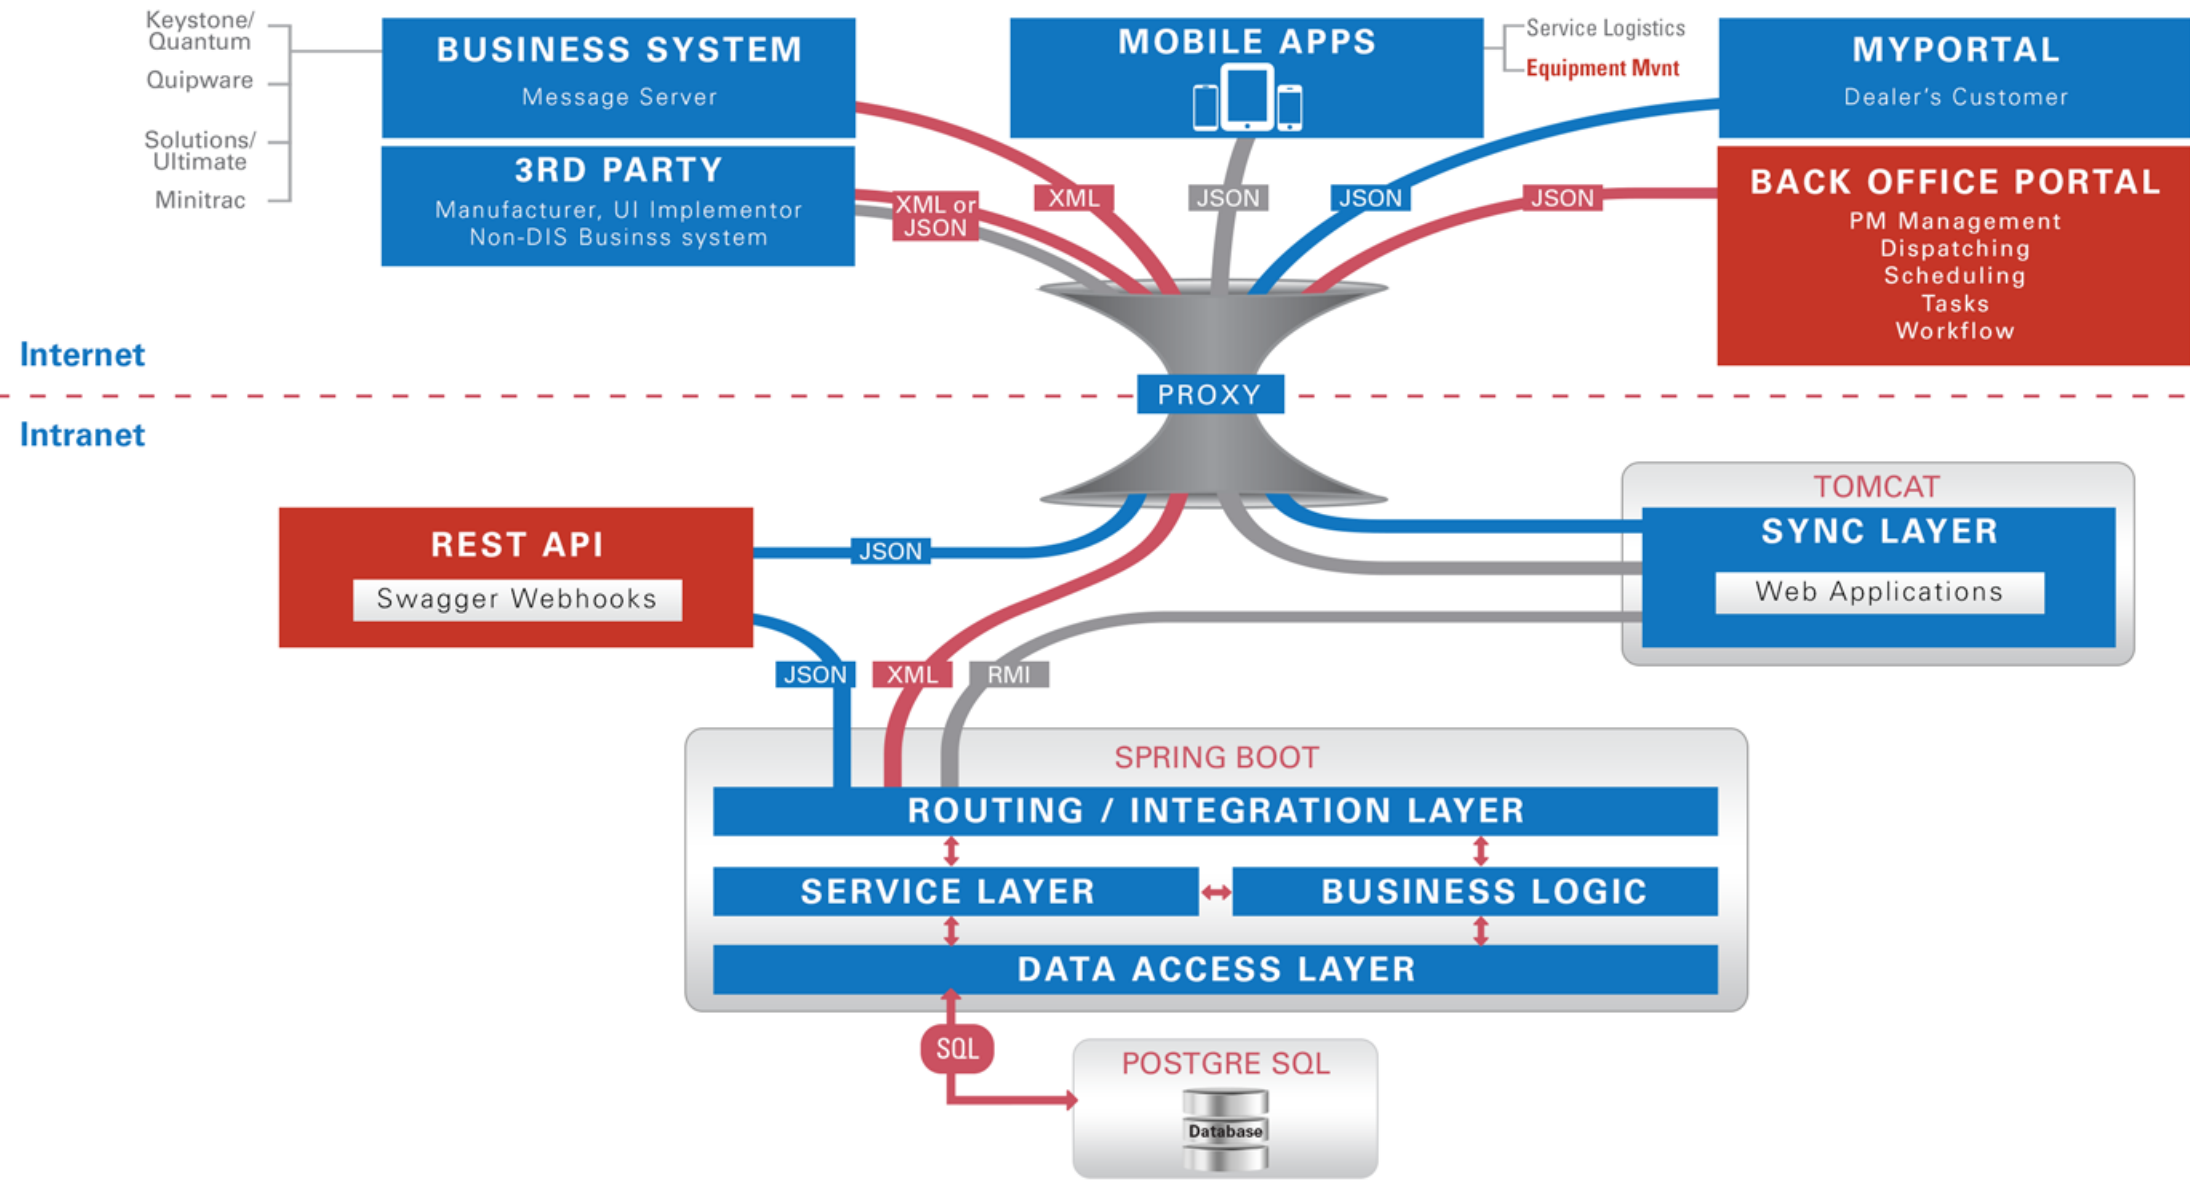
Keystone/ Quantum
Quipware
Solutions/ Ultimate
Minitrac

BUSINESS SYSTEM
Message Server

3RD PARTY
Manufacturer, UI Implementor
Non-DIS Businss system

MOBILE APPS

Service Logistics
Equipment Mvnt

MYPORTAL
Dealer's Customer

BACK OFFICE PORTAL
PM Management
Dispatching
Scheduling
Tasks
Workflow

XML or JSON
XML
JSON
JSON
JSON

Internet
PROXY
Intranet

REST API
Swagger Webhooks

JSON

TOMCAT
SYNC LAYER
Web Applications

JSON
XML
RMI

SPRING BOOT
ROUTING / INTEGRATION LAYER
SERVICE LAYER
BUSINESS LOGIC
DATA ACCESS LAYER

SQL

POSTGRE SQL
Database